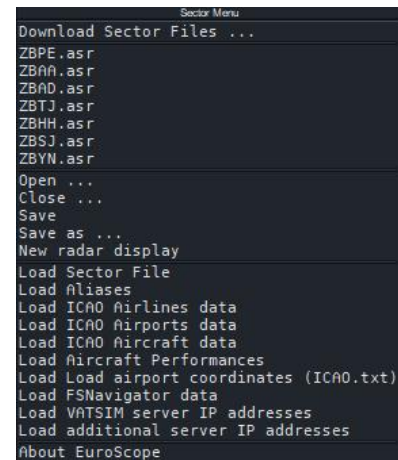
Sector Menu
Download Sector Files ...
ZBPE.asr
ZBAA.asr
ZBAD.asr
ZBTJ.asr
ZBHH.asr
ZBSJ.asr
ZBYN.asr
Open ...
Close ...
Save
Save as ...
New radar display
Load Sector File
Load Aliases
Load ICAO Airlines data
Load ICAO Airports data
Load ICAO Aircraft data
Load Aircraft Performances
Load Load airport coordinates (ICAO.txt)
Load FSNavigator data
Load VATSIM server IP addresses
Load additional server IP addresses
About EuroScope